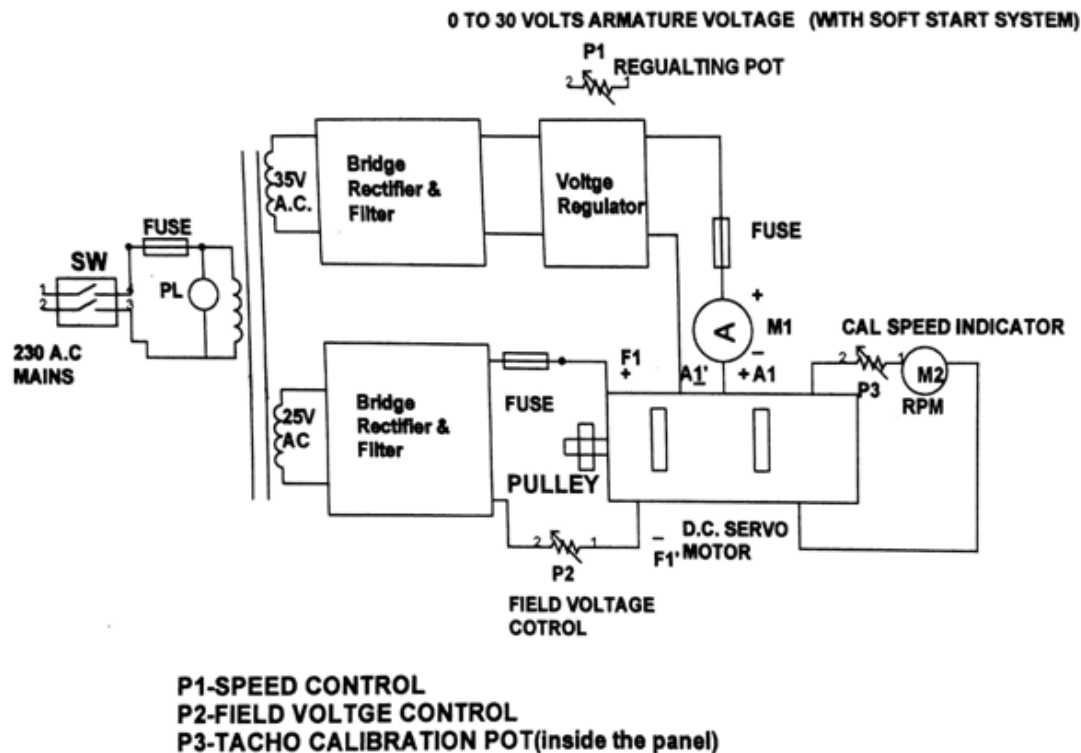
0 TO 30 VOLTS ARMATURE VOLTAGE (WITH SOFT START SYSTEM)

P1
REGUALTING POT
2 1

35V
A.C.

Bridge Rectifier & Filter

Voltge Regulator

FUSE

SW

FUSE

PL

1 4
2 3

230 A.C MAINS

+
A
M1
–

CAL SPEED INDICATOR

2 1
P3
M2
RPM

25V
AC

Bridge Rectifier & Filter

FUSE

F1
+

A1' +A1

PULLEY

2 1
P2

–
F1'

D.C. SERVO MOTOR

FIELD VOLTAGE COTROL

P1-SPEED CONTROL
P2-FIELD VOLTGE CONTROL
P3-TACHO CALIBRATION POT(inside the panel)